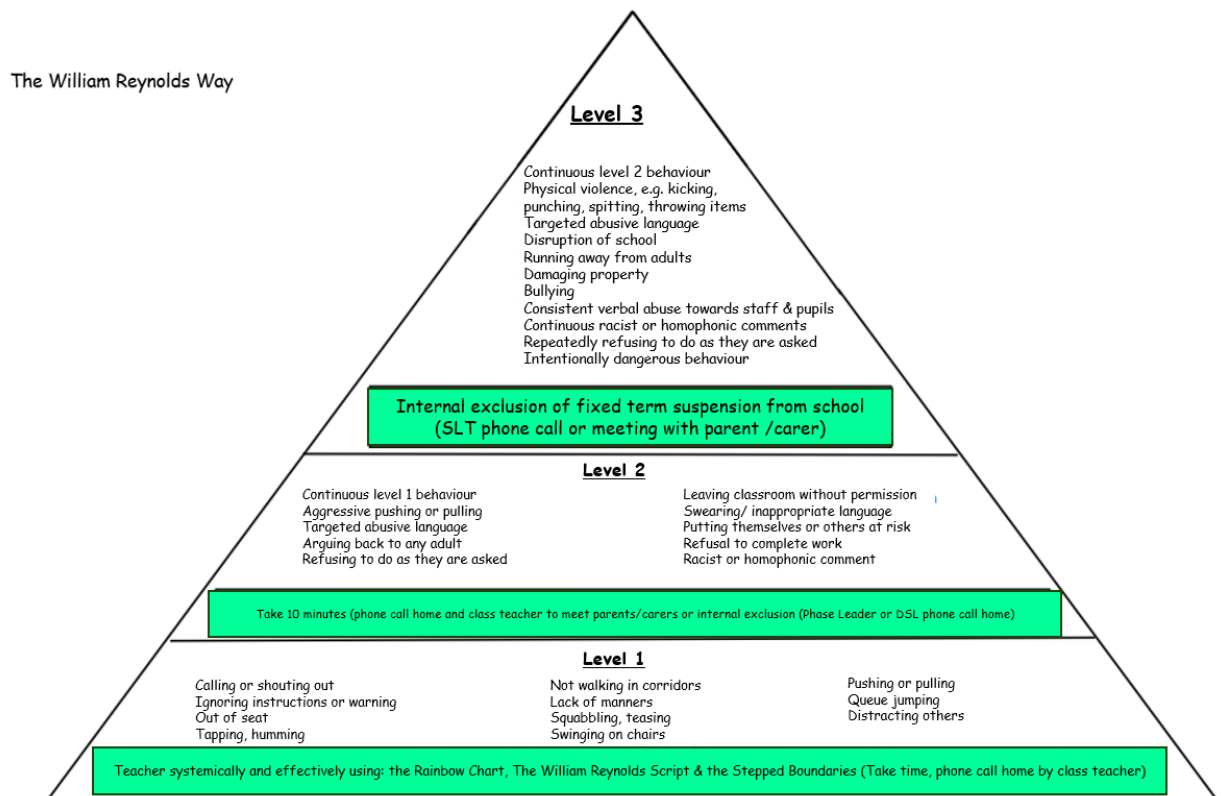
The William Reynolds Way

Level 3

Continuous level 2 behaviour
Physical violence, e.g. kicking, punching, spitting, throwing items
Targeted abusive language
Disruption of school
Running away from adults
Damaging property
Bullying
Consistent verbal abuse towards staff & pupils
Continuous racist or homophonic comments
Repeatedly refusing to do as they are asked
Intentionally dangerous behaviour

Internal exclusion of fixed term suspension from school (SLT phone call or meeting with parent /carer)

Level 2

Continuous level 1 behaviour
Aggressive pushing or pulling
Targeted abusive language
Arguing back to any adult
Refusing to do as they are asked

Leaving classroom without permission
Swearing/ inappropriate language
Putting themselves or others at risk
Refusal to complete work
Racist or homophonic comment

Take 10 minutes (phone call home and class teacher to meet parents/carers or internal exclusion (Phase Leader or DSL phone call home)

Level 1

Calling or shouting out
Ignoring instructions or warning
Out of seat
Tapping, humming

Not walking in corridors
Lack of manners
Squabbling, teasing
Swinging on chairs

Pushing or pulling
Queue jumping
Distracting others

Teacher systemically and effectively using: the Rainbow Chart, The William Reynolds Script & the Stepped Boundaries (Take time, phone call home by class teacher)